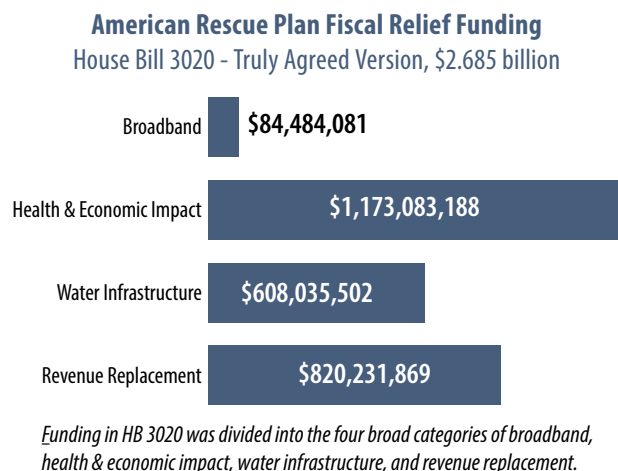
American Rescue Plan Fiscal Relief Funding
House Bill 3020 - Truly Agreed Version, \$2.685 billion

Broadband \$84,484,081

Health & Economic Impact \$1,173,083,188

Water Infrastructure \$608,035,502

Revenue Replacement \$820,231,869

Funding in HB 3020 was divided into the four broad categories of broadband, health & economic impact, water infrastructure, and revenue replacement.